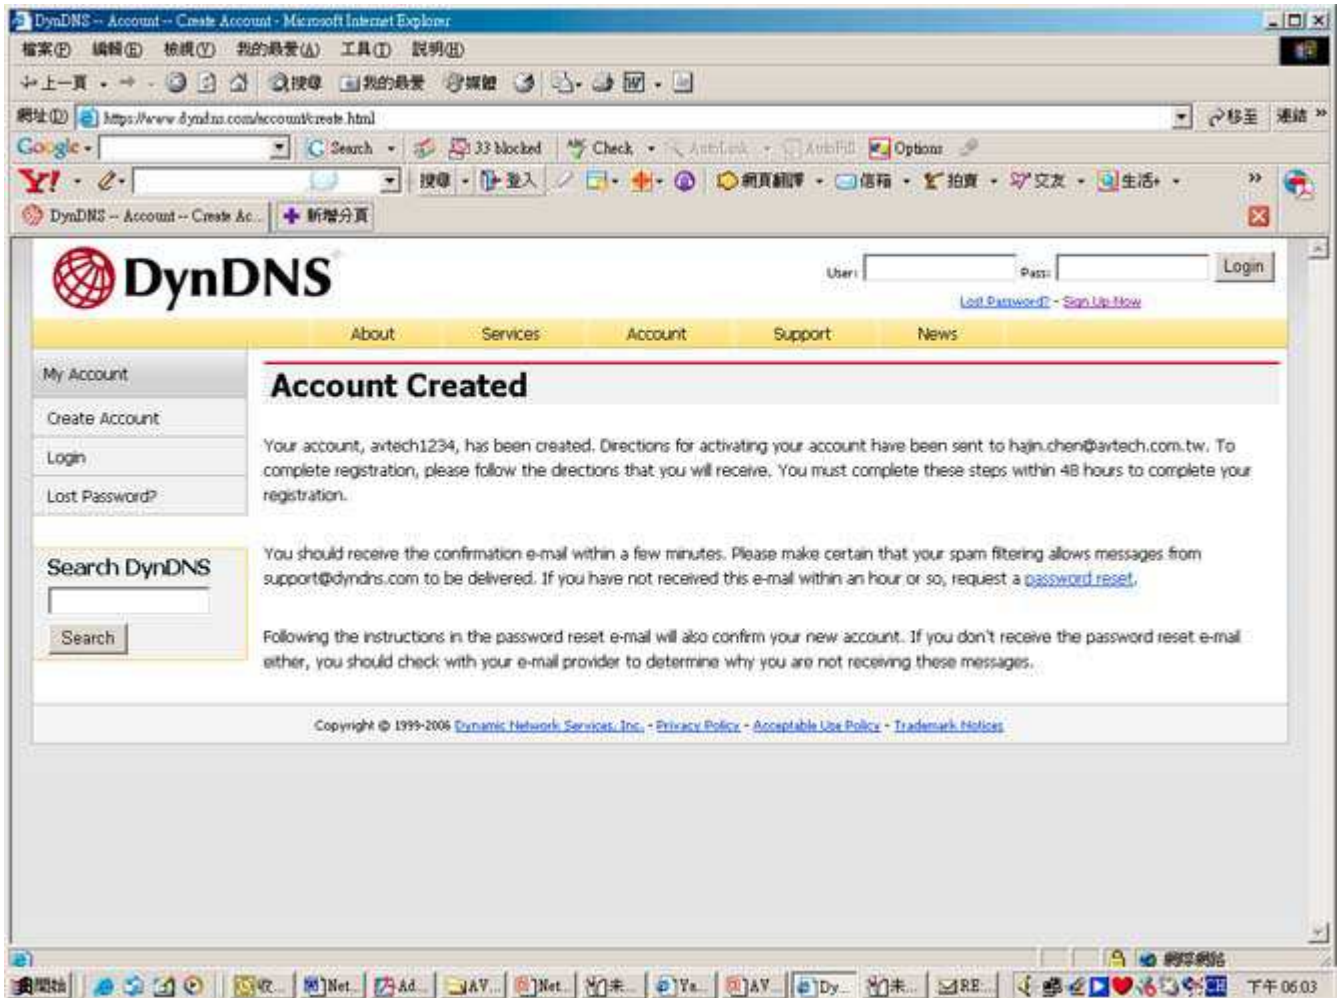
DynDNS -- Account -- Create Account - Microsoft Internet Explorer

檔案(F) 編輯(E) 檢視(V) 我的最愛(A) 工具(T) 說明(H)

上一頁 搜尋 我的最愛 媒體

網址(D) https://www.dyndns.com/account/create.html 移至 連結

Google Search 33 blocked Check AutoLink AutoFill Options

Y! 搜尋 登入 網頁翻譯 信箱 拍賣 交友 生活+

DynDNS -- Account -- Create Ac... 新增分頁

DynDNS

User: Pass: Login

Lost Password? - Sign Up Now

About Services Account Support News

My Account

Create Account

Login

Lost Password?

Search DynDNS

Search

Account Created

Your account, avtech1234, has been created. Directions for activating your account have been sent to hajin.chen@avtech.com.tw. To complete registration, please follow the directions that you will receive. You must complete these steps within 48 hours to complete your registration.

You should receive the confirmation e-mail within a few minutes. Please make certain that your spam filtering allows messages from support@dyndns.com to be delivered. If you have not received this e-mail within an hour or so, request a password reset.

Following the instructions in the password reset e-mail will also confirm your new account. If you don't receive the password reset e-mail either, you should check with your e-mail provider to determine why you are not receiving these messages.

Copyright © 1999-2006 Dynamic Network Services, Inc. - Privacy Policy - Acceptable Use Policy - Trademark Notices

網際網路

開始 收... Net... Ad... AV... Net... 未... Ya... AV... Dy... 未... RE... 下午 06:03